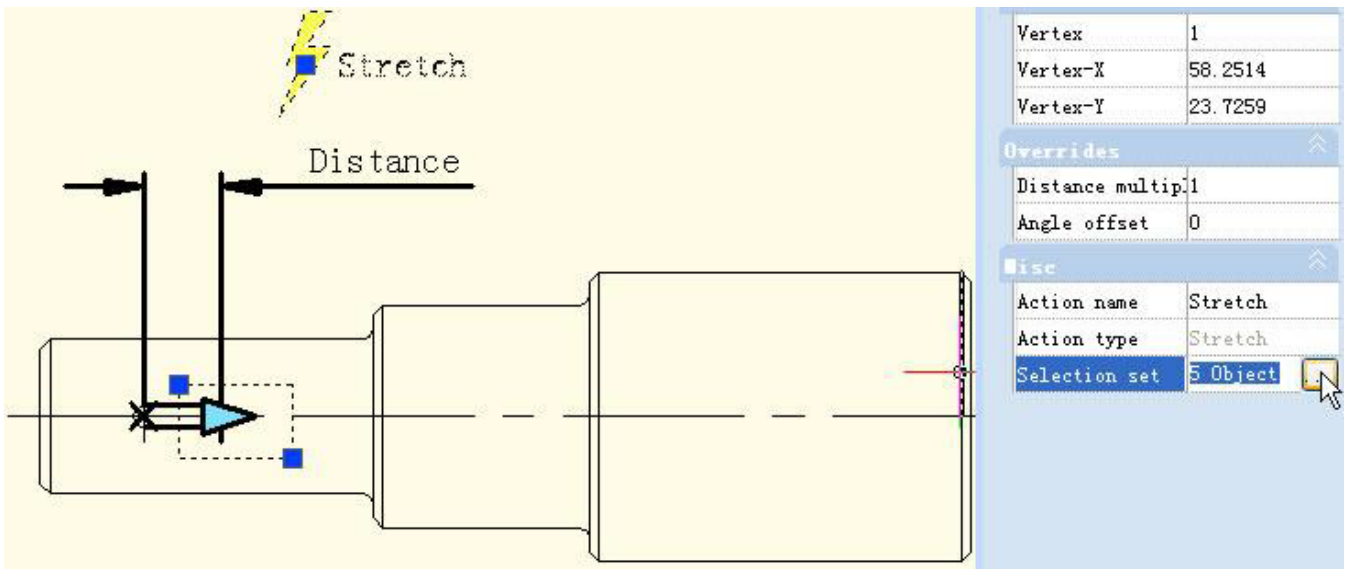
Stretch

Distance

| Vertex | 1 |
|---|---|
| Vertex-X | 58.2514 |
| Vertex-Y | 23.7259 |

Overrides

| Distance multipl | 1 |
|---|---|
| Angle offset | 0 |

Misc

| Action name | Stretch |
|---|---|
| Action type | Stretch |
| Selection set | 5 Object |